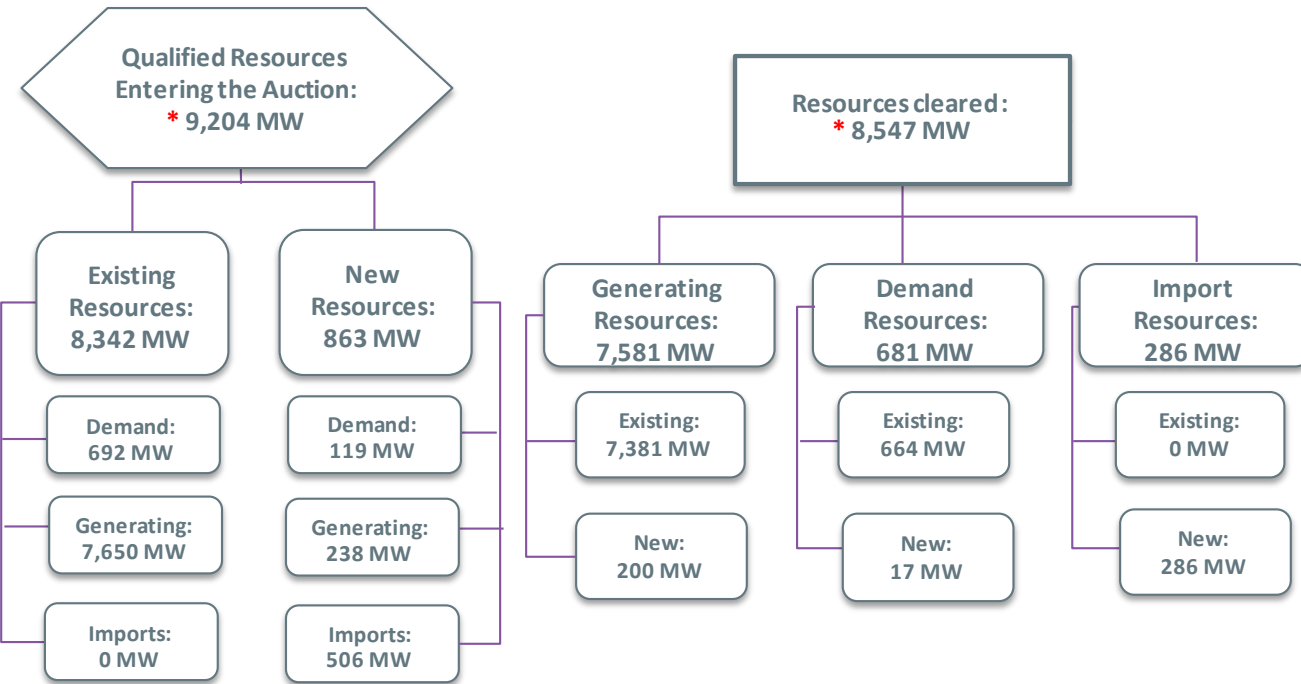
Qualified Resources Entering the Auction: * 9,204 MW

Existing Resources: 8,342 MW

New Resources: 863 MW

Demand: 692 MW

Generating: 7,650 MW

Imports: 0 MW

Demand: 119 MW

Generating: 238 MW

Imports: 506 MW

Resources cleared: * 8,547 MW

Generating Resources: 7,581 MW

Demand Resources: 681 MW

Import Resources: 286 MW

Existing: 7,381 MW

New: 200 MW

Existing: 664 MW

New: 17 MW

Existing: 0 MW

New: 286 MW